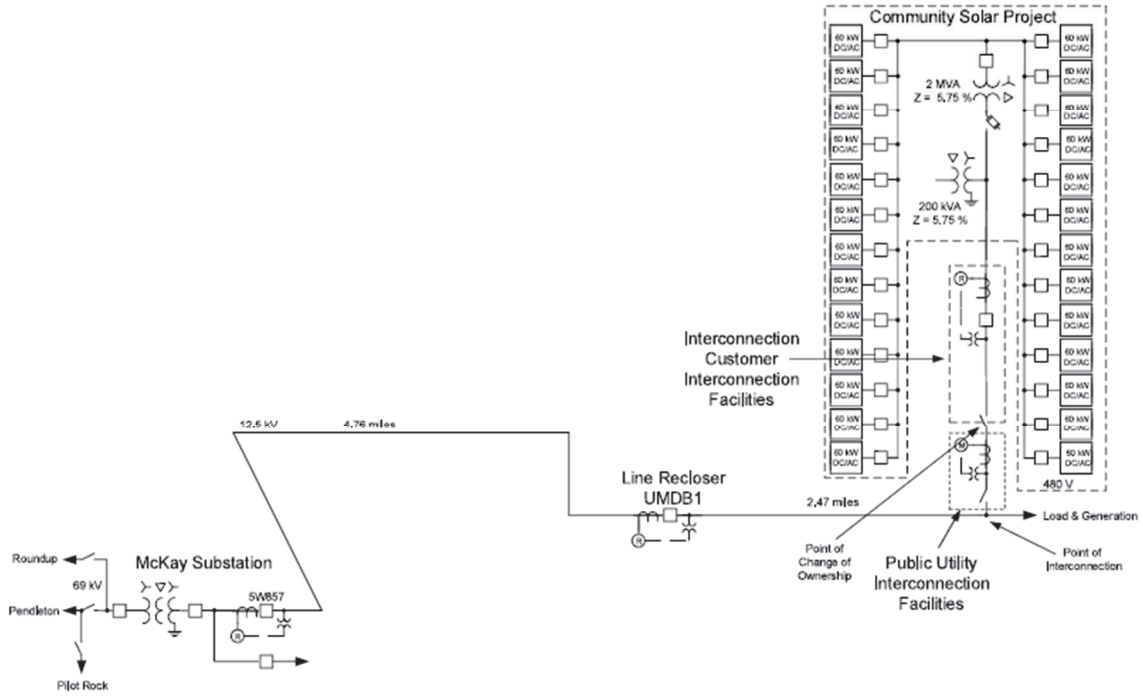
Community Solar Project

60 kW DC/AC
60 kW DC/AC
60 kW DC/AC
60 kW DC/AC
60 kW DC/AC
60 kW DC/AC
60 kW DC/AC
60 kW DC/AC
60 kW DC/AC
60 kW DC/AC
60 kW DC/AC
60 kW DC/AC
60 kW DC/AC
60 kW DC/AC

2 MVA
Z = 5.75 %

200 kVA
Z = 5.75 %

R

60 kW DC/AC
60 kW DC/AC
60 kW DC/AC
60 kW DC/AC
60 kW DC/AC
60 kW DC/AC
60 kW DC/AC
60 kW DC/AC
60 kW DC/AC
60 kW DC/AC
60 kW DC/AC
60 kW DC/AC
60 kW DC/AC
60 kW DC/AC

480 V

Interconnection Customer Interconnection Facilities

12.5 kV
4.76 miles

M

Line Recloser UMDB1

R

2.47 miles

Load & Generation

Point of Change of Ownership

Public Utility Interconnection Facilities

Point of Interconnection

Roundup

69 kV

McKay Substation

5W857

Pendleton

R

Pilot Rock